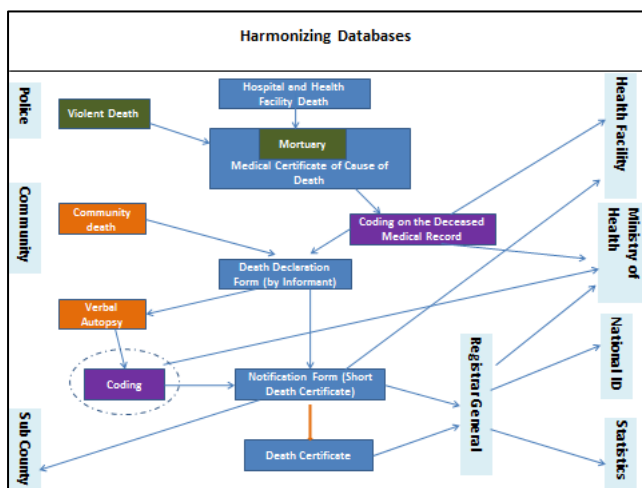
Harmonizing Databases

Police

Community

Sub County

Hospital and Health Facility Death

Violent Death

Mortuary

Medical Certificate of Cause of Death

Community death

Coding on the Deceased Medical Record

Death Declaration Form (by Informent)

Verbal Autopsy

Coding

Notification Form (Short Death Certificate)

Death Certificate

Registrar General

Health Facility

Ministry of Health

National ID

Statistics